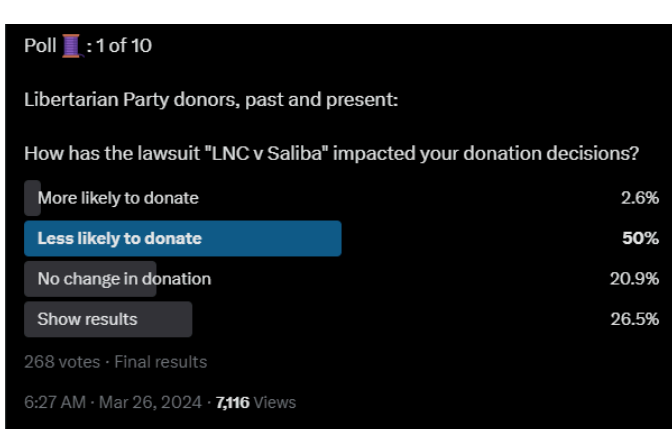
Poll 🧵: 1 of 10

Libertarian Party donors, past and present:

How has the lawsuit "LNC v Saliba" impacted your donation decisions?

| | |
|---|---|
| More likely to donate | 2.6% |
| Less likely to donate | 50% |
| No change in donation | 20.9% |
| Show results | 26.5% |

268 votes · Final results

6:27 AM · Mar 26, 2024 · 7,116 Views